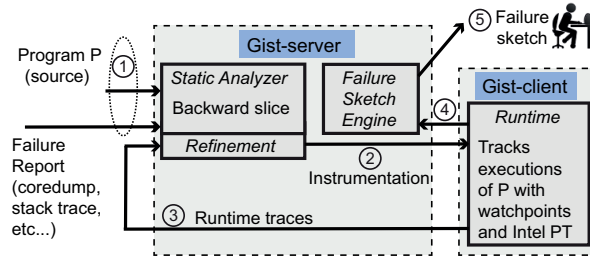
Program P (source)

1

Failure Report (coredump, stack trace, etc...)

Gist-server

Static Analyzer

Backward slice

Refinement

Failure Sketch Engine

5 Failure sketch

4

Gist-client

Runtime

Tracks executions of P with watchpoints and Intel PT

2 Instrumentation

3 Runtime traces